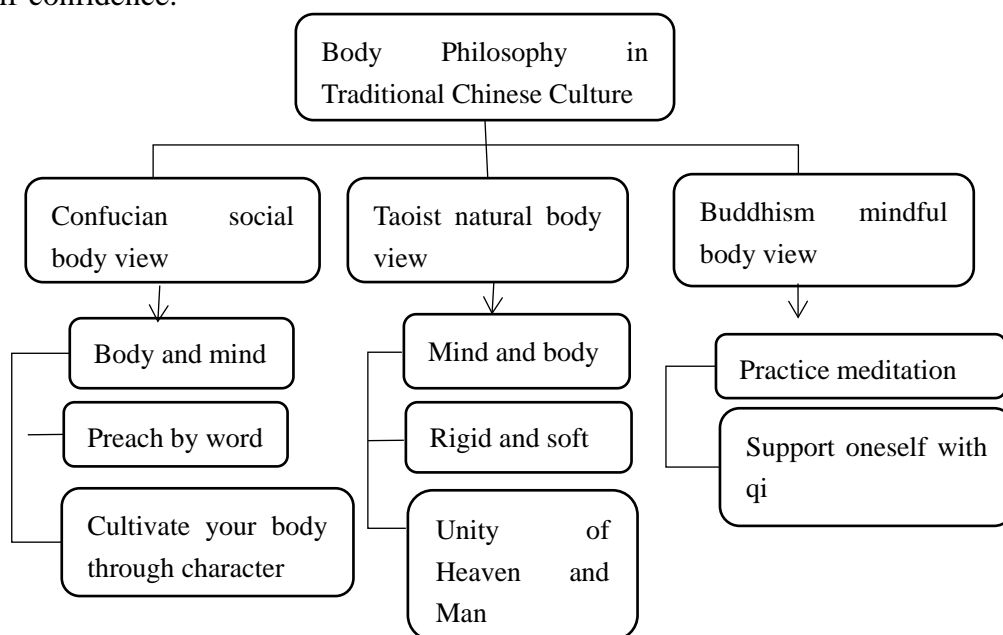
confidence.

Body Philosophy in Traditional Chinese Culture

Confucian social body view

Taoist natural body view

Buddhism mindful body view

Body and mind

Preach by word

Cultivate your body through character

Mind and body

Rigid and soft

Unity of Heaven and Man

Practice meditation

Support oneself with qi